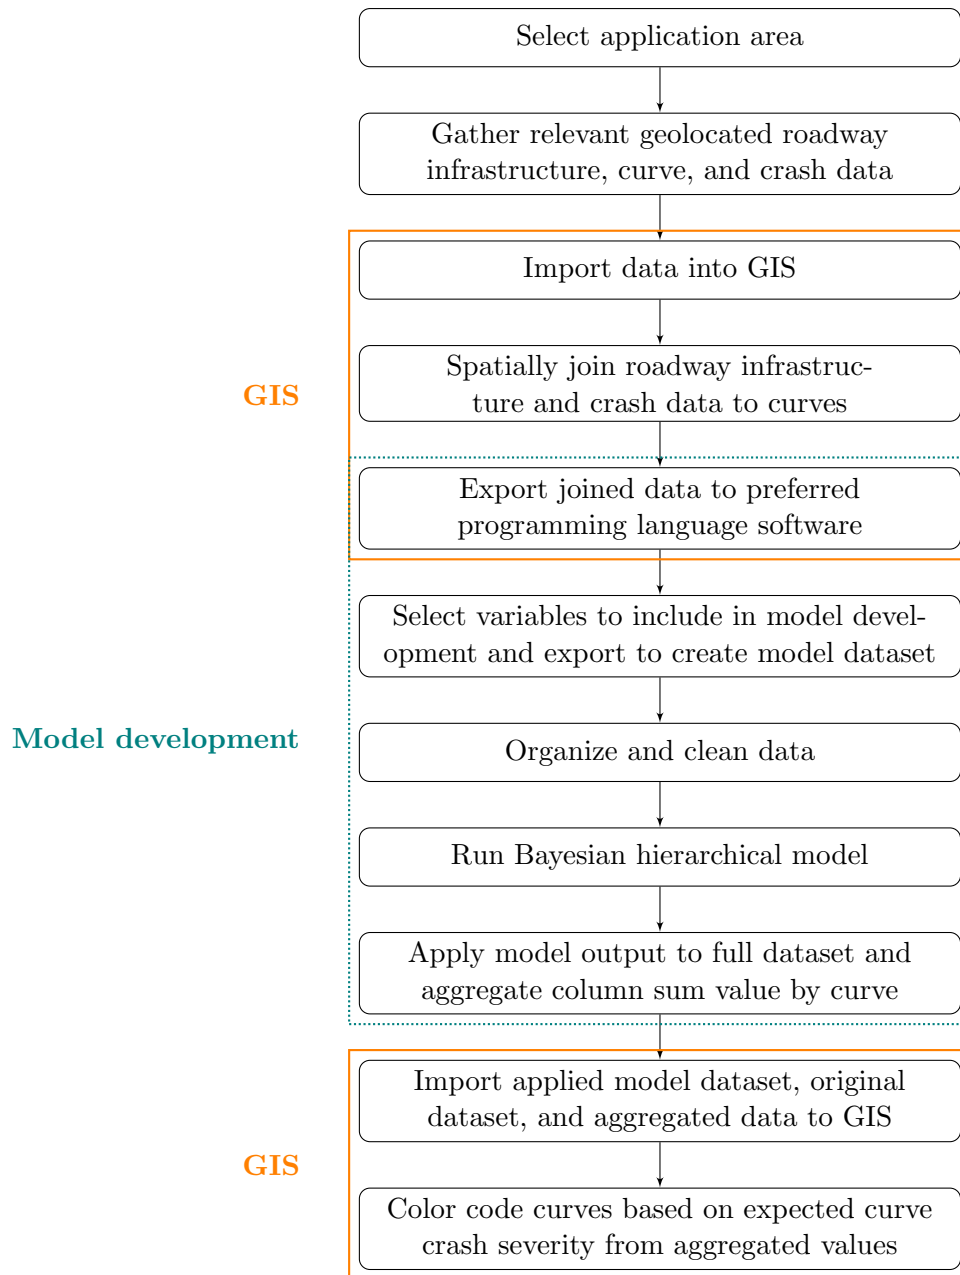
Select application area

Gather relevant geolocated roadway infrastructure, curve, and crash data

GIS

Import data into GIS

Spatially join roadway infrastructure and crash data to curves

Export joined data to preferred programming language software

Model development

Select variables to include in model development and export to create model dataset

Organize and clean data

Run Bayesian hierarchical model

Apply model output to full dataset and aggregate column sum value by curve

GIS

Import applied model dataset, original dataset, and aggregated data to GIS

Color code curves based on expected curve crash severity from aggregated values